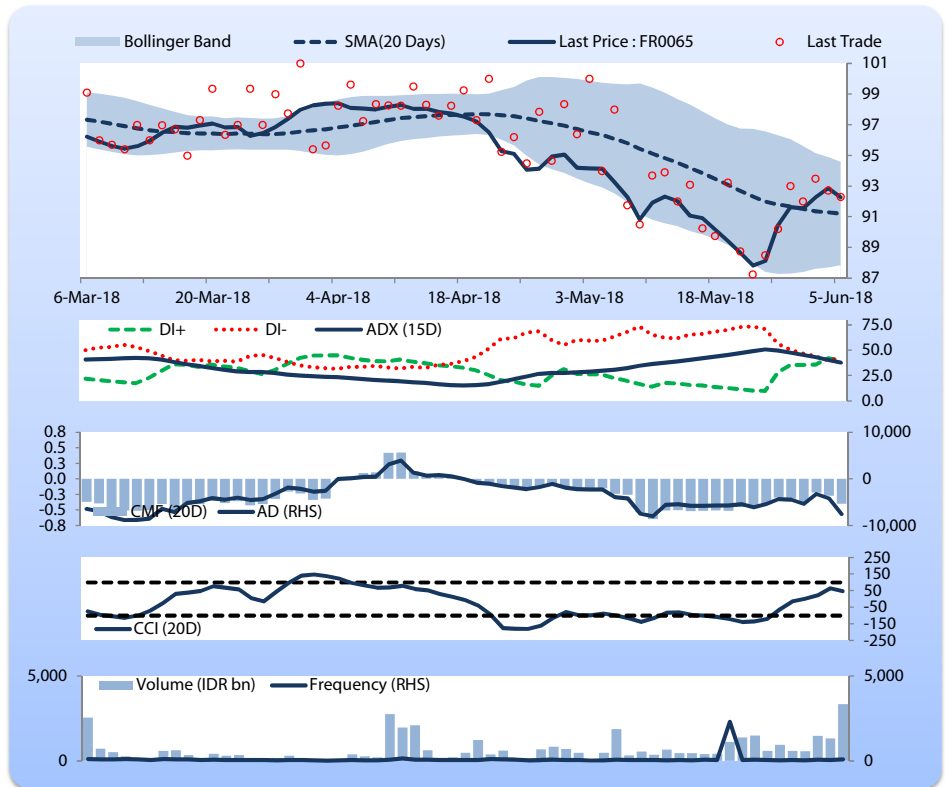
Bollinger Band SMA(20 Days) Last Price : FR0065 Last Trade

101
99
97
95
93
91
89
87

6-Mar-18 20-Mar-18 4-Apr-18 18-Apr-18 3-May-18 18-May-18 5-Jun-18

DI+ DI- ADX (15D)

75.0
50.0
25.0
0.0

0.8
0.5
0.3
0.0
-0.3
-0.5
-0.8

CMF (20D) AD (RHS)

10,000
0
-10,000

CCI (20D)

250
150
50
-50
-150
-250

5,000
0

Volume (IDR bn) Frequency (RHS)

5,000
0